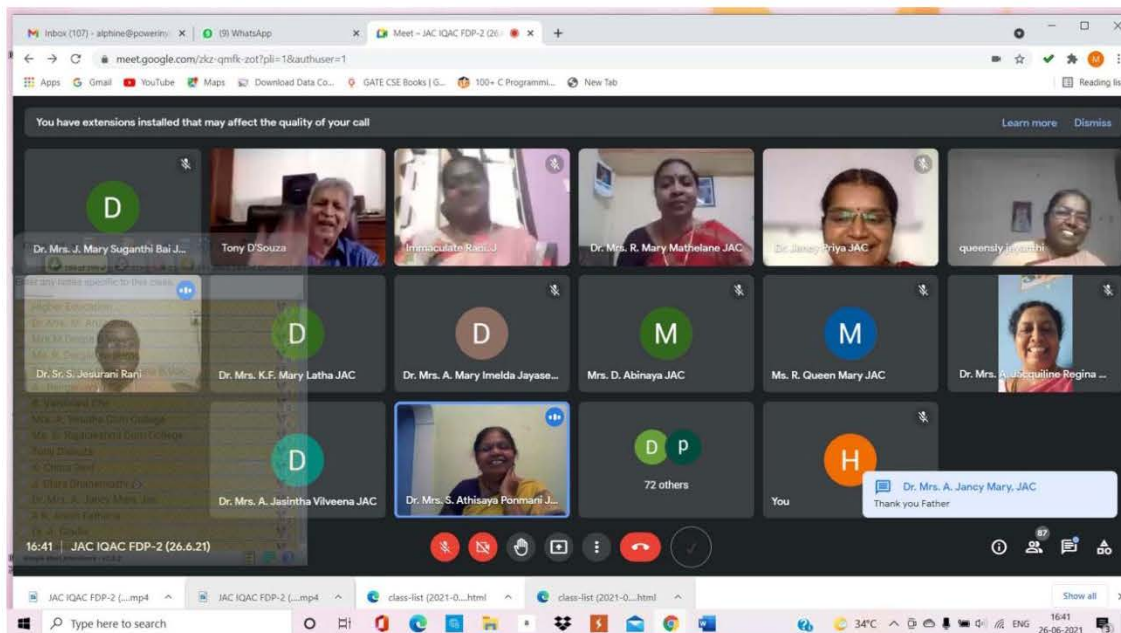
Inbox (107) - alphine@poweriny × (9) WhatsApp × Meet - JAC IQAC FDP-2 (26 × +

meet.google.com/zkz-qmfk-zot?pli=1&authuser=1

Apps Gmail YouTube Maps Download Data Co... GATE CSE Books | G... 100+ C Programmi... New Tab Reading list

You have extensions installed that may affect the quality of your call Learn more Dismiss

D
Dr. Mrs. J. Mary Suganthi Bai J...

Tony D'Souza

Immaculate Rani. J

Dr. Mrs. R. Mary Mathelane JAC

Dr. Jancy Priya JAC

queensly jeyanthi

Dr. Sr. S. Jesurani Rani

D
Dr. Mrs. K.F. Mary Latha JAC

D
Dr. Mrs. A. Mary Imelda Jayase...

M
Mrs. D. Abinaya JAC

M
Ms. R. Queen Mary JAC

Dr. Mrs. A. Jacquiline Regina ...

D
Dr. Mrs. A. Jasintha Vilveena JAC

Dr. Mrs. S. Athisaya Ponmani J...

D P
72 others

H
You

Dr. Mrs. A. Jancy Mary, JAC
Thank you Father

16:41 | JAC IQAC FDP-2 (26.6.21)

87

JAC IQAC FDP-2 (....mp4 JAC IQAC FDP-2 (....mp4 class-list (2021-0....html class-list (2021-0....html Show all

Type here to search 34°C ENG 16:41 26-06-2021